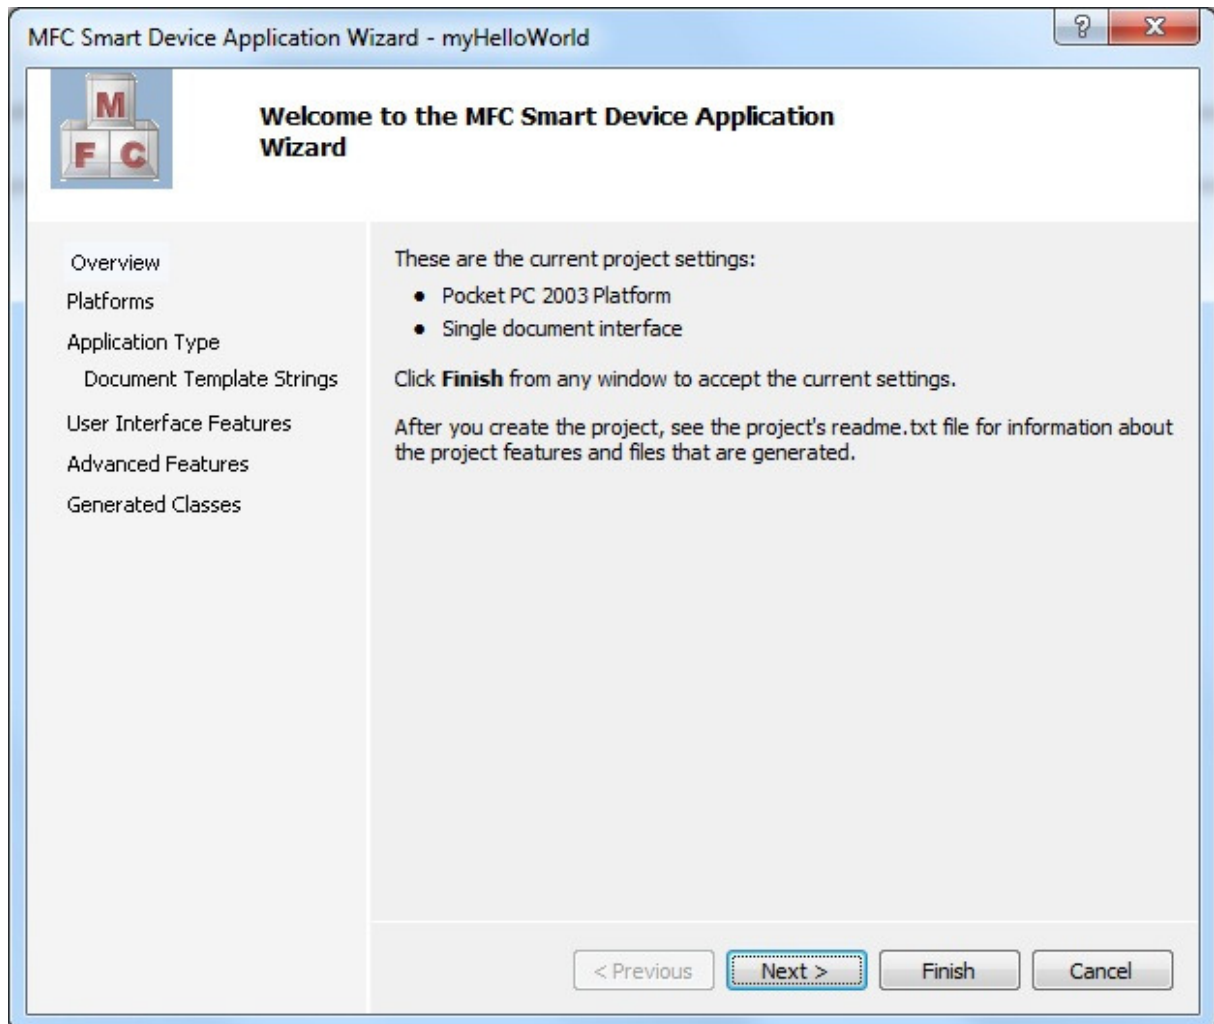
MFC Smart Device Application Wizard - myHelloWorld

?

X

M
F C

Welcome to the MFC Smart Device Application Wizard

Overview
Platforms
Application Type
Document Template Strings
User Interface Features
Advanced Features
Generated Classes

These are the current project settings:

- Pocket PC 2003 Platform
- Single document interface

Click **Finish** from any window to accept the current settings.

After you create the project, see the project's readme.txt file for information about the project features and files that are generated.

< Previous
Next >
Finish
Cancel